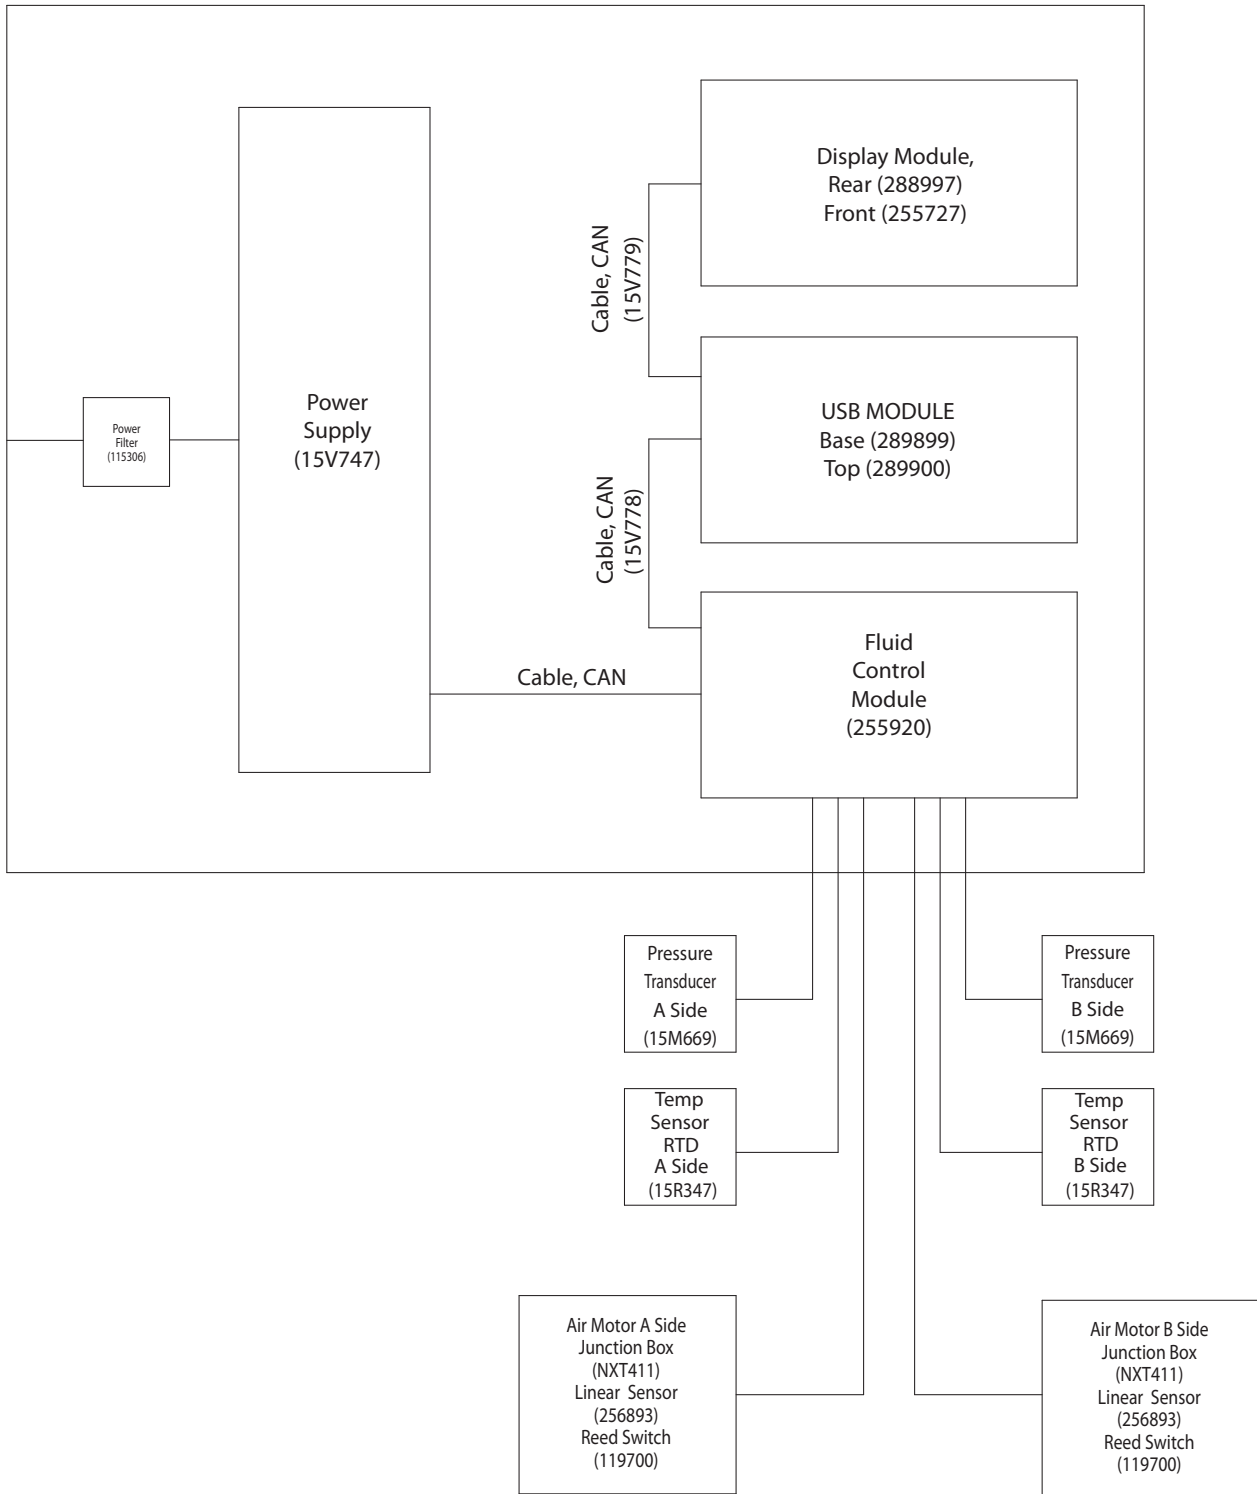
Display Module,
Rear (288997)
Front (255727)

Cable, CAN
(15V779)

Power Filter (115306)

Power Supply (15V747)

USB MODULE
Base (289899)
Top (289900)

Cable, CAN
(15V778)

Fluid Control Module (255920)

Cable, CAN

Pressure Transducer A Side (15M669)

Pressure Transducer B Side (15M669)

Temp Sensor RTD A Side (15R347)

Temp Sensor RTD B Side (15R347)

Air Motor A Side Junction Box (NXT411) Linear Sensor (256893) Reed Switch (119700)

Air Motor B Side Junction Box (NXT411) Linear Sensor (256893) Reed Switch (119700)